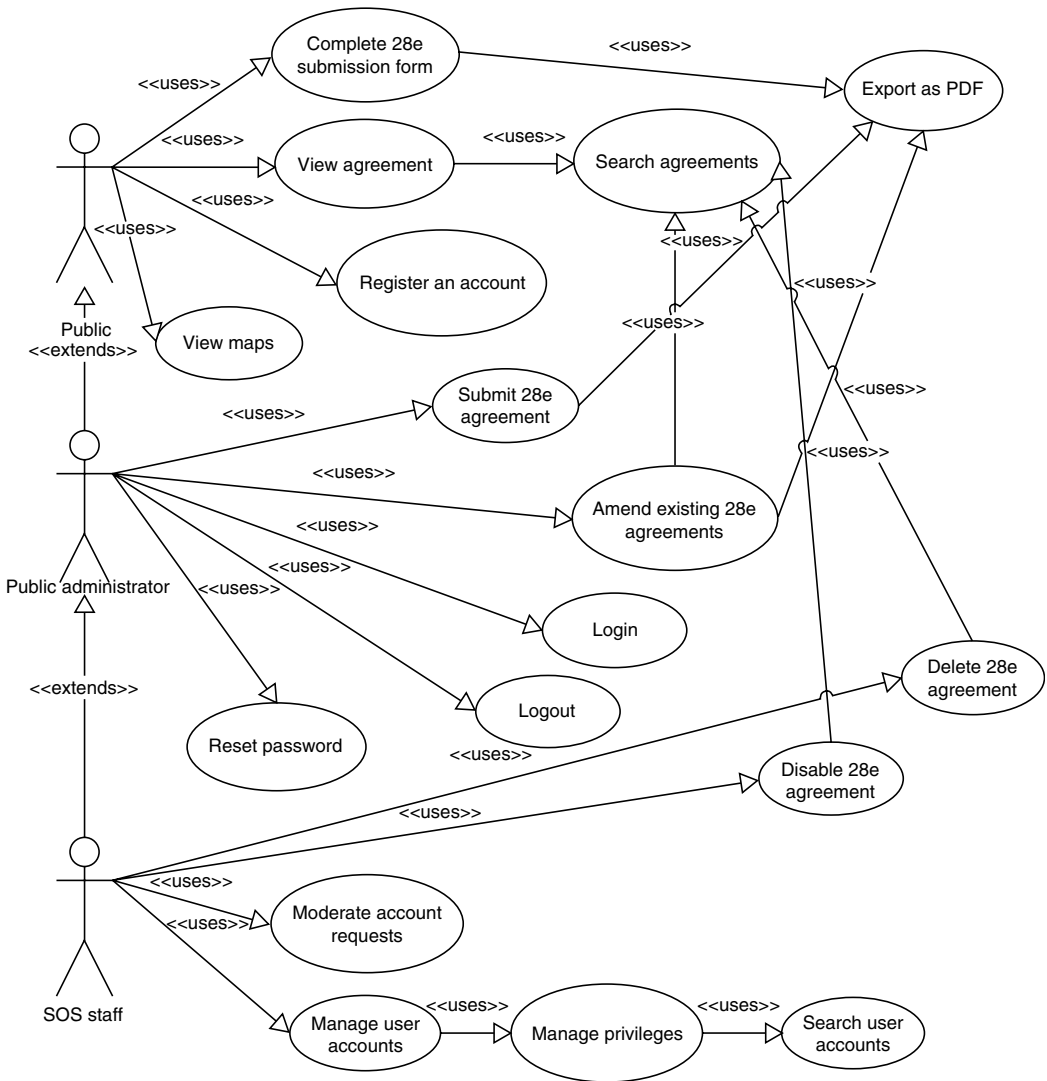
<<uses>>
Complete 28e submission form
<<uses>>
Export as PDF
<<uses>>
View agreement
<<uses>>
Search agreements
<<uses>>
<<uses>>
Register an account
<<uses>>
Public
<<extends>>
View maps
<<uses>>
<<uses>>
<<uses>>
Submit 28e agreement
<<uses>>
<<uses>>
<<uses>>
Amend existing 28e agreements
<<uses>>
<<uses>>
<<uses>>
Public administrator
<<uses>>
Login
<<extends>>
Delete 28e agreement
Logout
Reset password
<<uses>>
Disable 28e agreement
<<uses>>
<<uses>>
<<uses>>
Moderate account requests
SOS staff
Manage user accounts
<<uses>>
Manage privileges
<<uses>>
Search user accounts